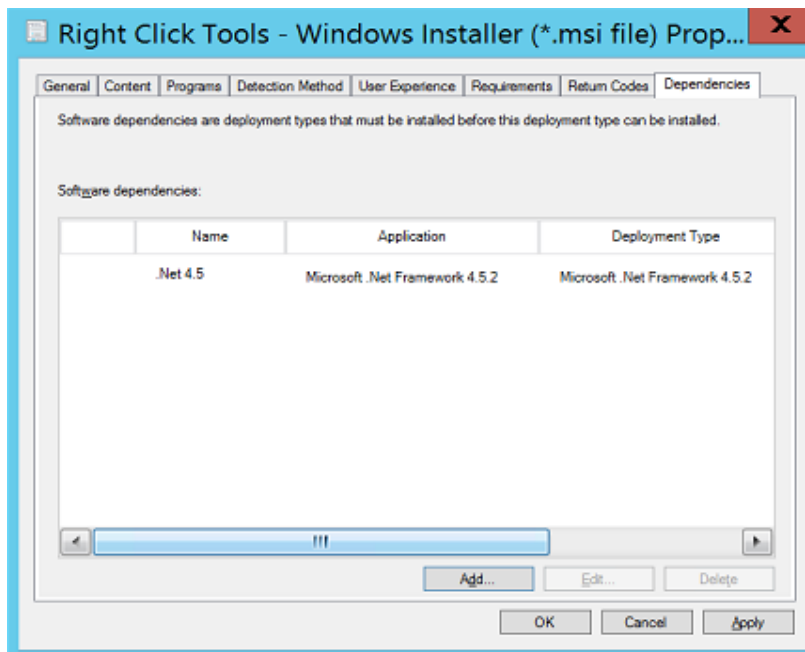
Right Click Tools - Windows Installer (*.msi file) Prop...

General | Content | Programs | Detection Method | User Experience | Requirements | Return Codes | Dependencies

Software dependencies are deployment types that must be installed before this deployment type can be installed.

Software dependencies:

| | Name | Application | Deployment Type |
|---|---|---|---|
| | .Net 4.5 | Microsoft .Net Framework 4.5.2 | Microsoft .Net Framework 4.5.2 |

Add... Edit... Delete

OK Cancel Apply